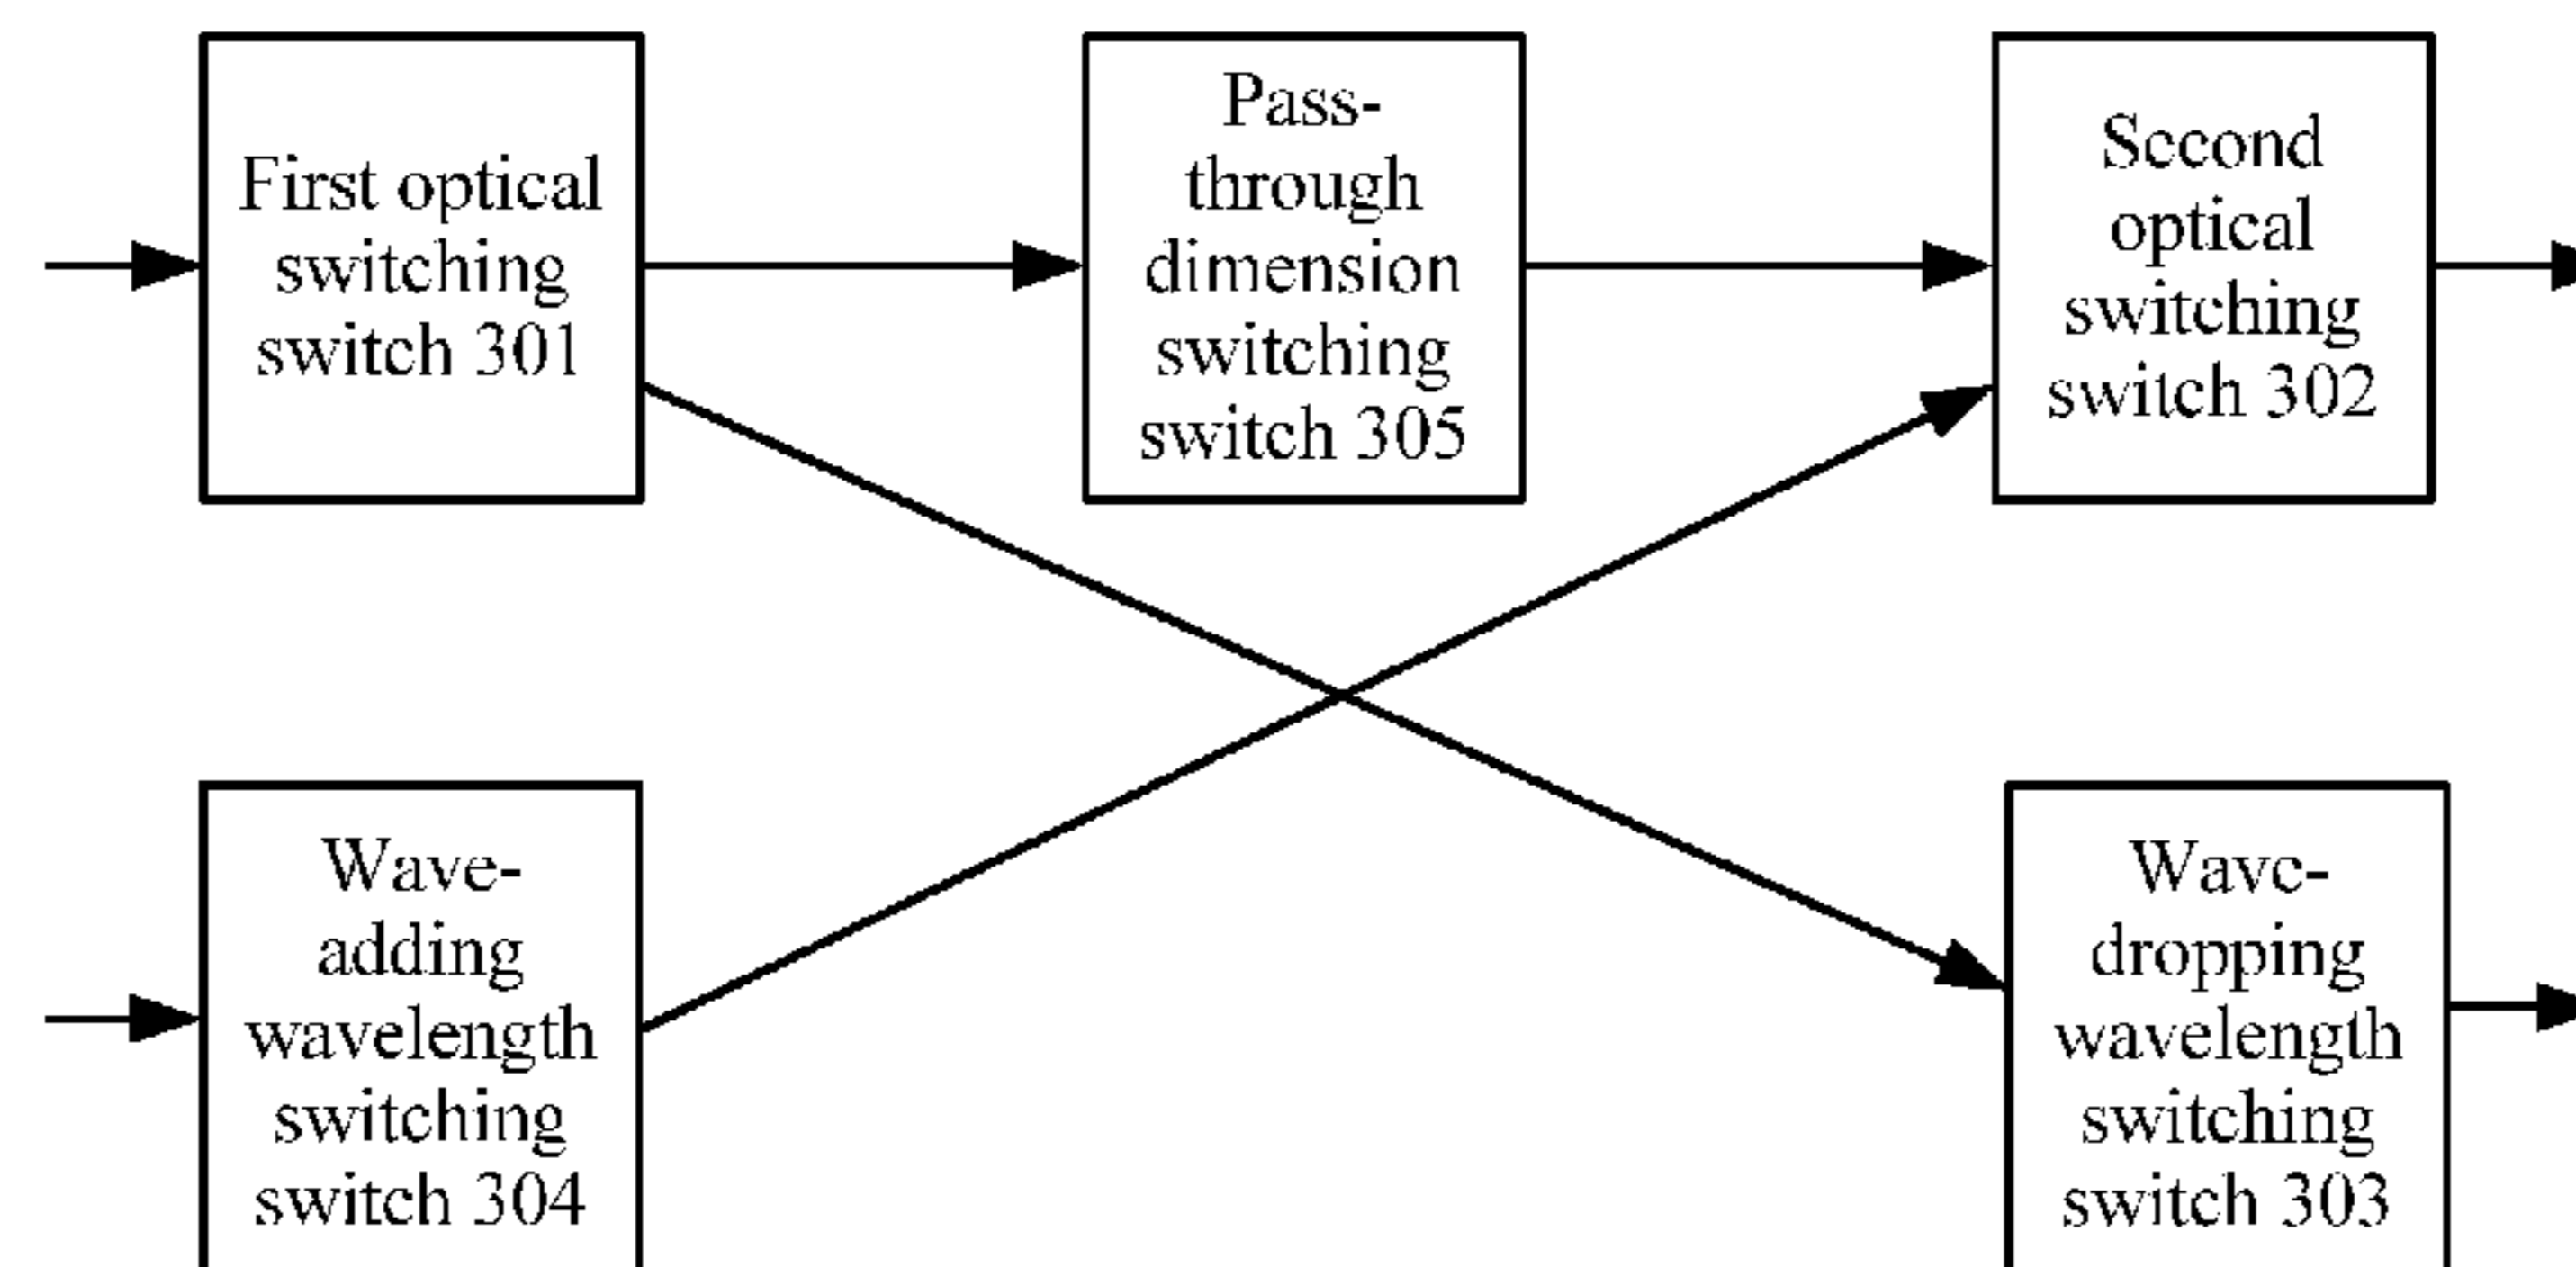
First optical switching switch 301

Pass-through dimension switching switch 305

Second optical switching switch 302

Wave-adding wavelength switching switch 304

Wave-dropping wavelength switching switch 303